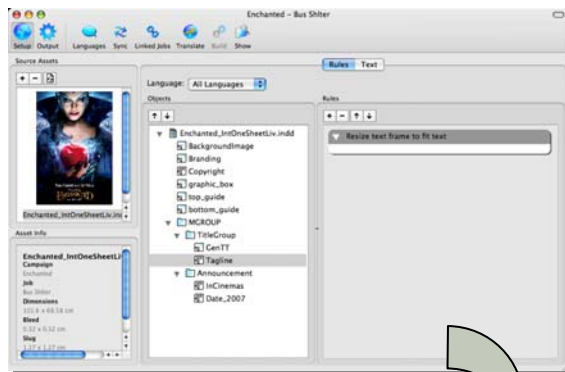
Enchanted - Bus Shlter

Setup Output Languages Sync Linked Jobs Translate Build Show

Source Assets

Enchanted_IntOneSheetLiv.ind

Asset Info

Enchanted_IntOneSheetLi
Campaign
Enchanted
Job
Bus Shlter
Dimensions
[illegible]
Bleed
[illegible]
Slug
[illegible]

Language: All Languages

Objects

Enchanted_IntOneSheetLiv.indd
BackgroundImage
Branding
Copyright
graphic_box
top_guide
bottom_guide
MGROUP
TitleGroup
CenTT
Tagline
Announcement
InCinemas
Date_2007

Rules Text

Rules

Resize text frame to fit text